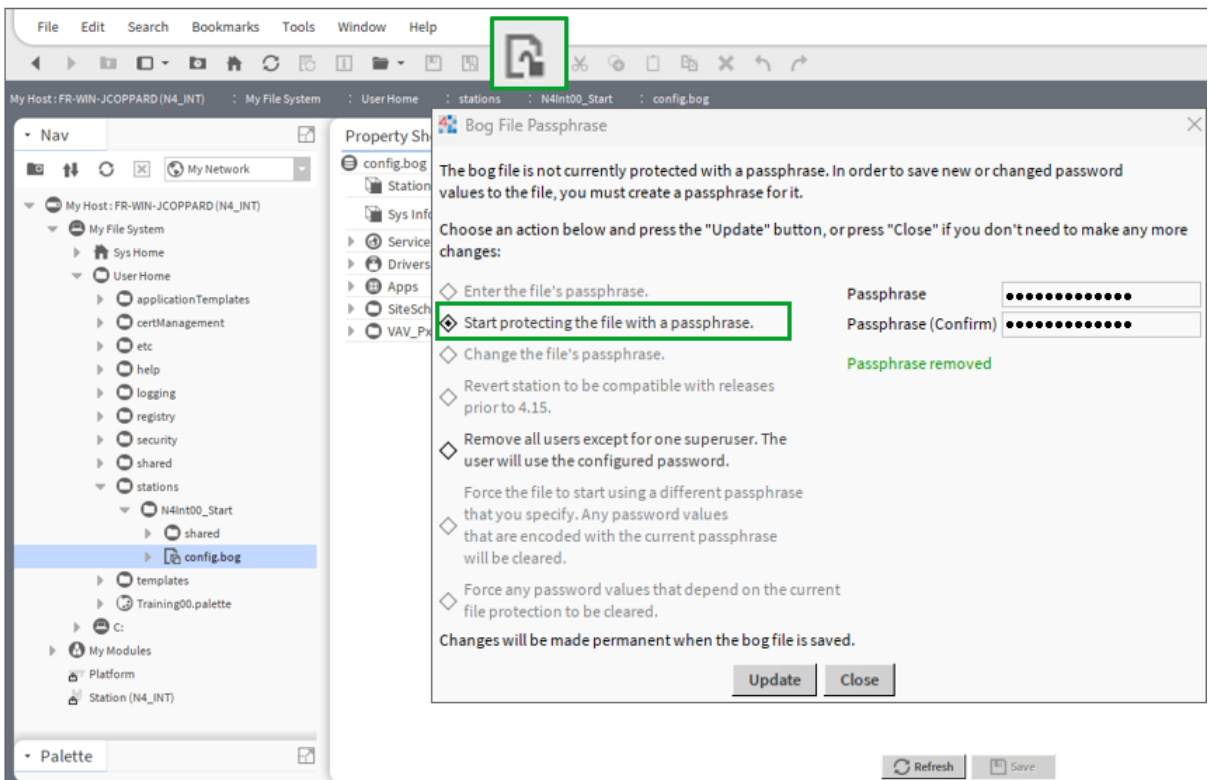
File Edit Search Bookmarks Tools Window Help

My Host : FR-WIN-JCOPPARD (N4_INT) : My File System : User Home : stations : N4Int00_Start : config.bog

Nav

My Network

My Host : FR-WIN-JCOPPARD (N4_INT)
My File System
Sys Home
User Home
applicationTemplates
certManagement
etc
help
logging
registry
security
shared
stations
N4Int00_Start
shared
config.bog
templates
Training00.palette
C:
My Modules
Platform
Station (N4_INT)

Palette

Property Sh
config.bog
Station
Sys Info
Service
Drivers
Apps
SiteSch
VAV_Px

Bog File Passphrase

The bog file is not currently protected with a passphrase. In order to save new or changed password values to the file, you must create a passphrase for it.

Choose an action below and press the "Update" button, or press "Close" if you don't need to make any more changes:

Enter the file's passphrase.

Start protecting the file with a passphrase.

Change the file's passphrase.

Revert station to be compatible with releases prior to 4.15.

Remove all users except for one superuser. The user will use the configured password.

Force the file to start using a different passphrase that you specify. Any password values that are encoded with the current passphrase will be cleared.

Force any password values that depend on the current file protection to be cleared.

Passphrase ●●●●●●●●●●●●●
Passphrase (Confirm) ●●●●●●●●●●●●●
Passphrase removed

Changes will be made permanent when the bog file is saved.

Update Close

Refresh Save